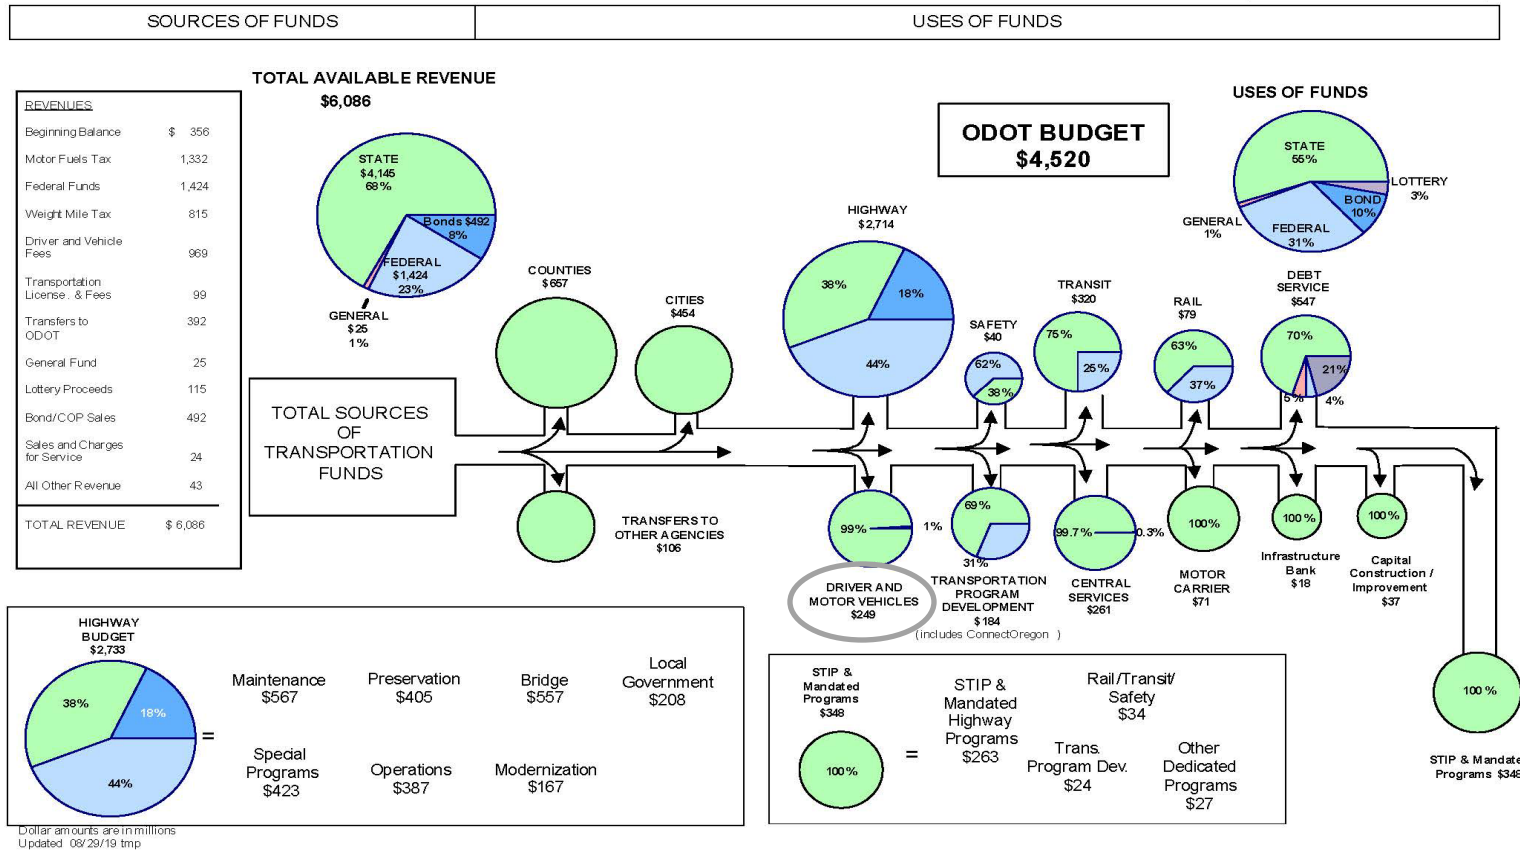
SOURCES OF FUNDS

USES OF FUNDS

TOTAL AVAILABLE REVENUE
$6,086

| REVENUES | |
|---|---|
| Beginning Balance | $ 356 |
| Motor Fuels Tax | 1,332 |
| Federal Funds | 1,424 |
| Weight Mile Tax | 815 |
| Driver and Vehicle Fees | 969 |
| Transportation License . & Fees | 99 |
| Transfers to ODOT | 392 |
| General Fund | 25 |
| Lottery Proceeds | 115 |
| Bond/COP Sales | 492 |
| Sales and Charges for Service | 24 |
| All Other Revenue | 43 |
| TOTAL REVENUE | $ 6,086 |

STATE
$4,145
68%

Bonds $492
8%

FEDERAL
$1,424
23%

GENERAL
$25
1%

TOTAL SOURCES OF TRANSPORTATION FUNDS

ODOT BUDGET
$4,520

USES OF FUNDS

STATE
55%

LOTTERY
3%

BOND
10%

GENERAL
1%

FEDERAL
31%

COUNTIES
$657

CITIES
$454

TRANSFERS TO OTHER AGENCIES
$106

HIGHWAY
$2,714

38%

18%

44%

SAFETY
$40

62%

38%

TRANSIT
$320

75%

25%

RAIL
$79

63%

37%

DEBT SERVICE
$547

70%

21%

5%

4%

99%

1%

DRIVER AND MOTOR VEHICLES
$249

69%

31%

TRANSPORTATION PROGRAM DEVELOPMENT
$184
(includes ConnectOregon )

99.7%

0.3%

CENTRAL SERVICES
$261

100%

MOTOR CARRIER
$71

100 %

Infrastructure Bank
$18

100%

Capital Construction / Improvement
$37

100 %

STIP & Mandated Programs $348

HIGHWAY BUDGET
$2,733

38%

18%

44%

=

Maintenance
$567

Preservation
$405

Bridge
$557

Local Government
$208

Special Programs
$423

Operations
$387

Modernization
$167

STIP & Mandated Programs
$348

100%

=

STIP & Mandated Highway Programs
$263

Rail/Transit/ Safety
$34

Trans. Program Dev.
$24

Other Dedicated Programs
$27

Dollar amounts are in millions
Updated 08/29/19 tmp